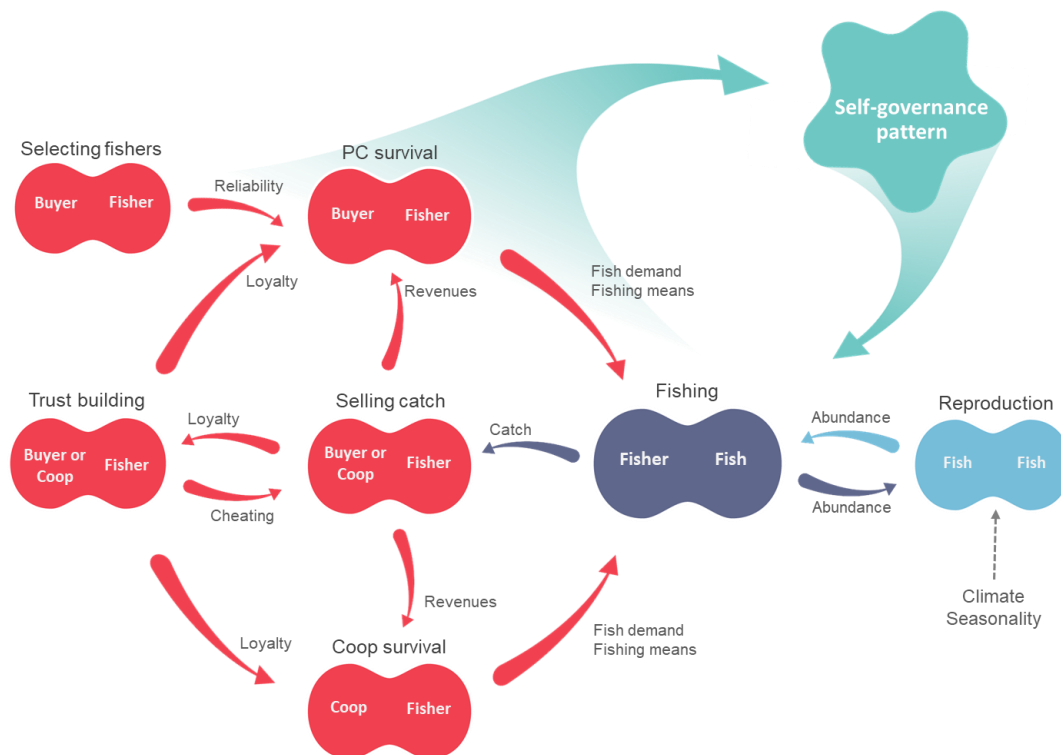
Self-governance pattern

Selecting fishers
Buyer
Fisher

Reliability

PC survival
Buyer
Fisher

Loyalty

Revenues

Fish demand
Fishing means

Trust building
Buyer or Coop
Fisher

Loyalty
Cheating

Selling catch
Buyer or Coop
Fisher

Catch

Fishing
Fisher
Fish

Abundance
Abundance

Reproduction
Fish
Fish

Climate
Seasonality

Revenues

Loyalty

Coop survival
Coop
Fisher

Fish demand
Fishing means